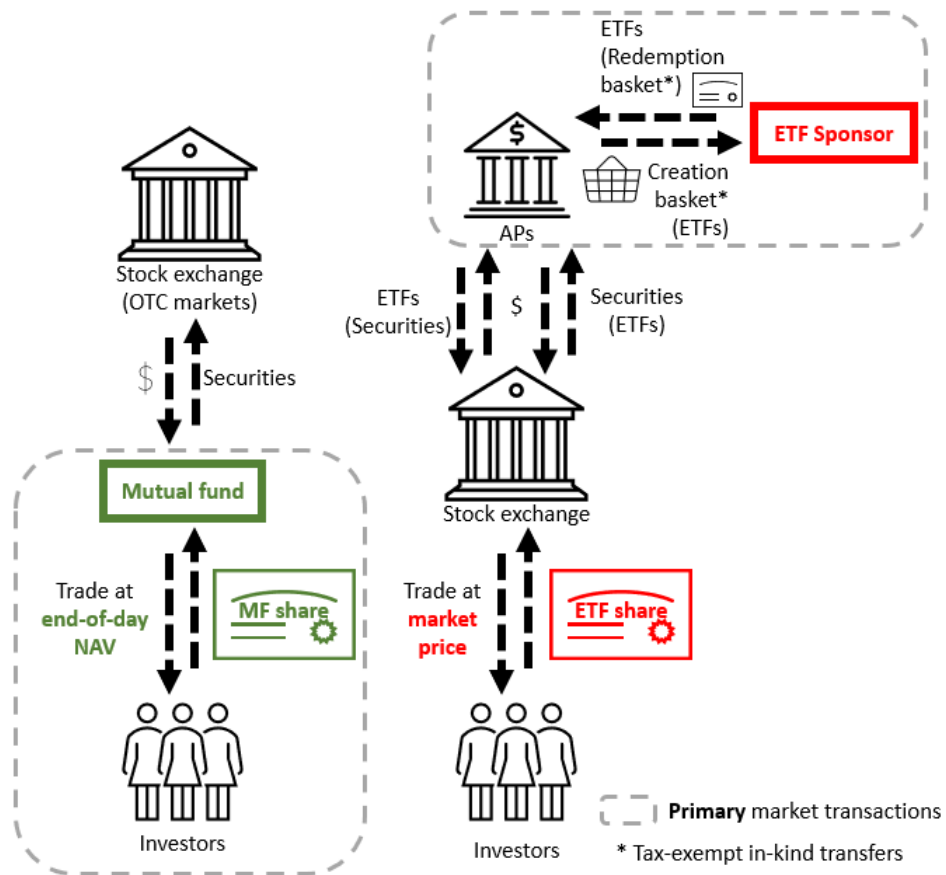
ETFs (Redemption basket*)

ETF Sponsor

Creation basket* (ETFs)

APs

Stock exchange (OTC markets)

ETFs (Securities)

$

Securities (ETFs)

$

Securities

Stock exchange

Mutual fund

Trade at end-of-day NAV

MF share

Trade at market price

ETF share

Investors

Investors

Primary market transactions

* Tax-exempt in-kind transfers